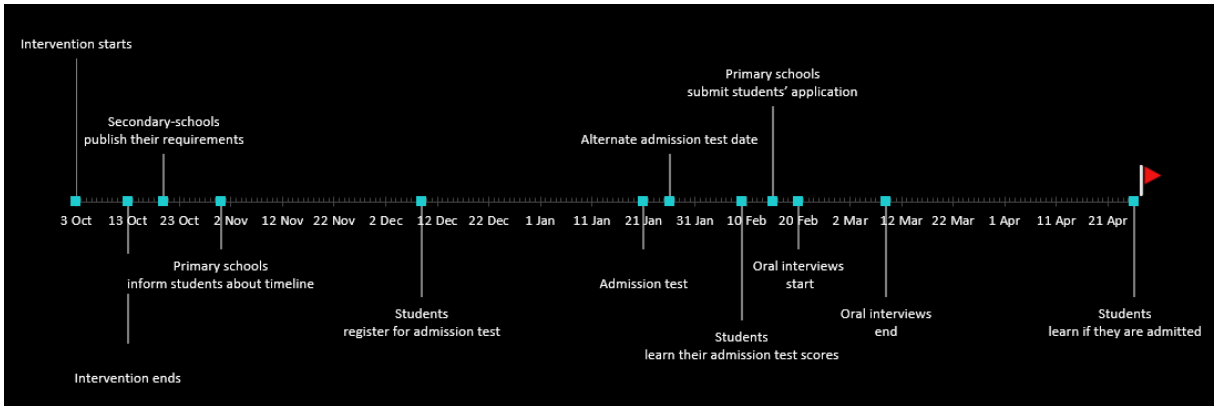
Intervention starts

Secondary-schools publish their requirements

Primary schools submit students' application

Alternate admission test date

3 Oct 13 Oct 23 Oct 2 Nov 12 Nov 22 Nov 2 Dec 12 Dec 22 Dec 1 Jan 11 Jan 21 Jan 31 Jan 10 Feb 20 Feb 2 Mar 12 Mar 22 Mar 1 Apr 11 Apr 21 Apr

Primary schools inform students about timeline

Oral interviews start

Admission test

Students register for admission test

Oral interviews end

Students learn if they are admitted

Students learn their admission test scores

Intervention ends